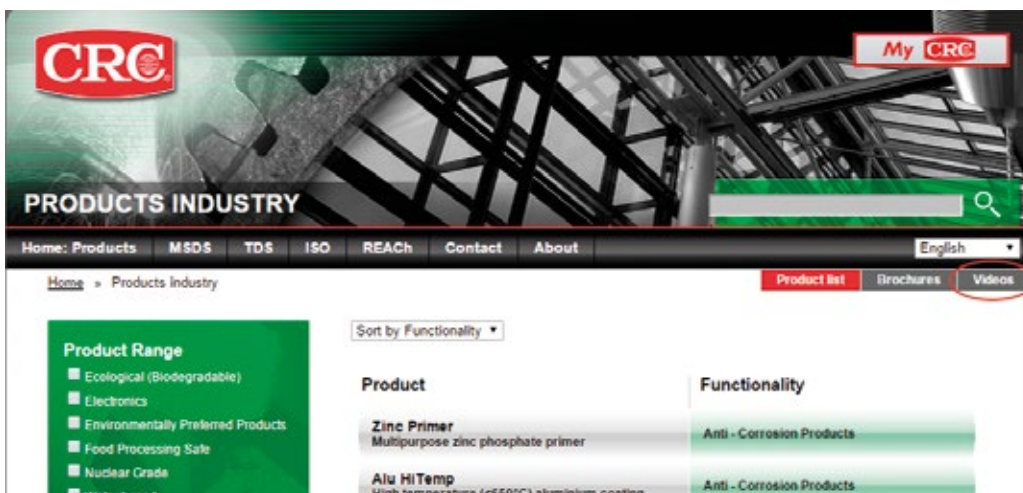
CRC

My CRC

PRODUCTS INDUSTRY

Home: Products MSDS TDS ISO REACh Contact About

English

Home » Products Industry

Product list Brochures Videos

Product Range

Ecological (Biodegradable)

Electronics

Environmentally Preferred Products

Food Processing Safe

Nuclear Grade

Sort by Functionality

| Product | Functionality |
|---|---|
| Zinc Primer Multipurpose zinc phosphate primer | Anti - Corrosion Products |
| Alu HiTemp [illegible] | Anti - Corrosion Products |